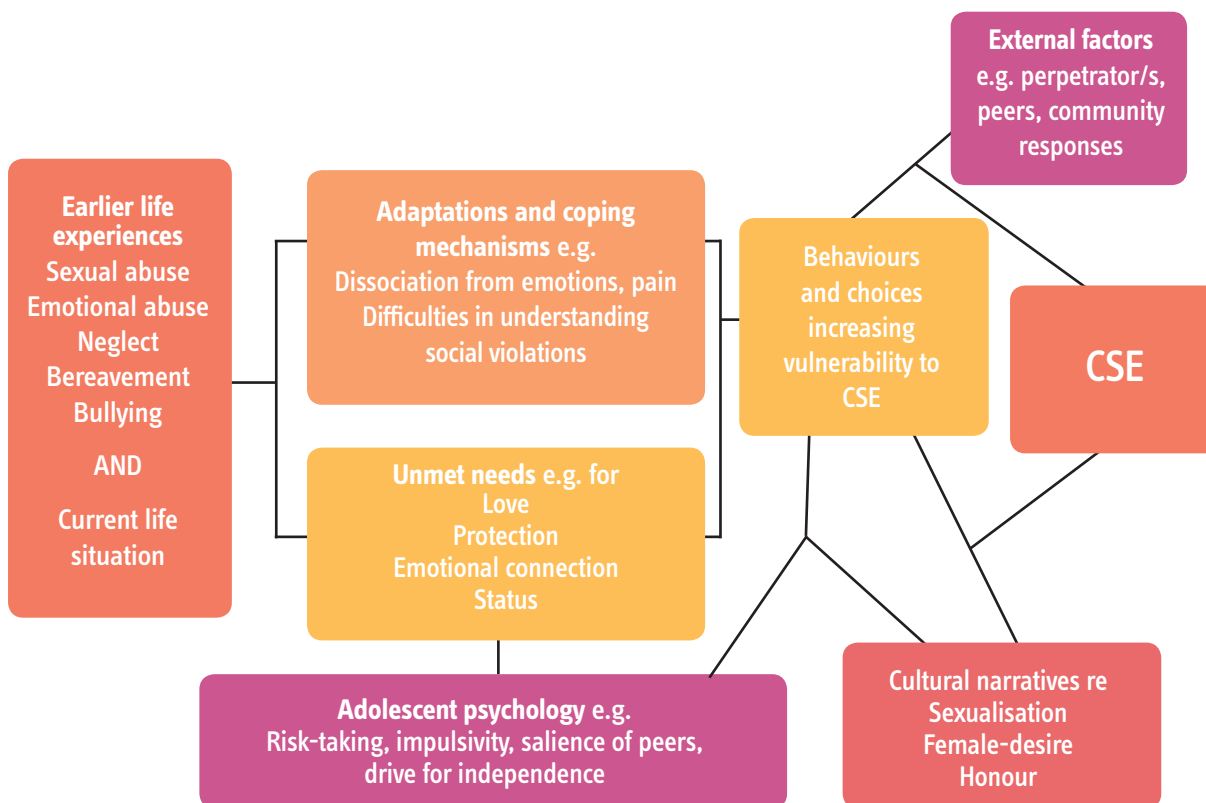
External factors
e.g. perpetrator/s, peers, community responses

Earlier life experiences
Sexual abuse
Emotional abuse
Neglect
Bereavement
Bullying

AND

Current life situation

Adaptations and coping mechanisms e.g.
Dissociation from emotions, pain
Difficulties in understanding social violations

Unmet needs e.g. for
Love
Protection
Emotional connection
Status

Behaviours and choices increasing vulnerability to CSE

CSE

Adolescent psychology e.g.
Risk-taking, impulsivity, salience of peers, drive for independence

Cultural narratives re
Sexualisation
Female-desire
Honour